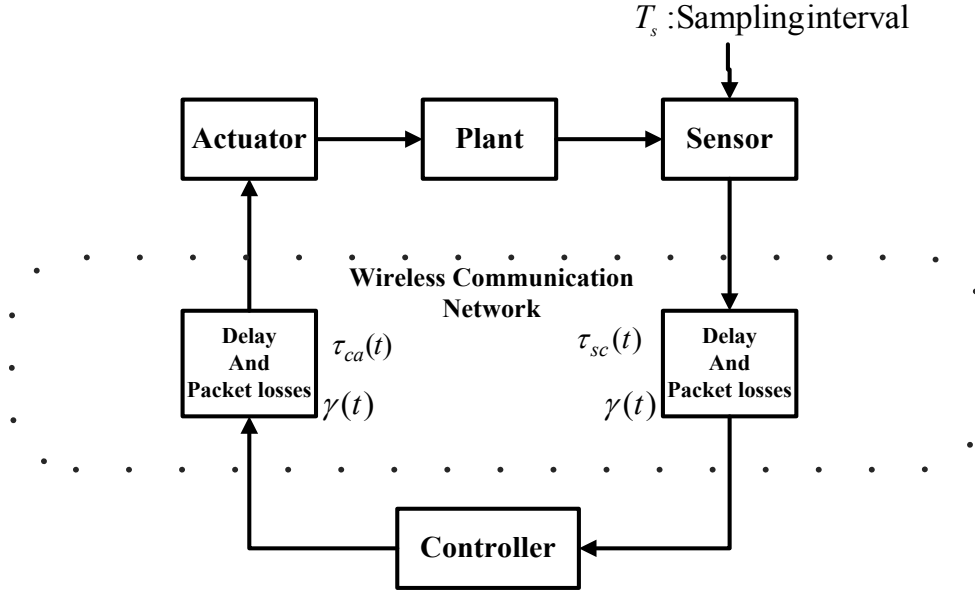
$T_s$ :Samplinginterval

Actuator

Plant

Sensor

Wireless Communication Network

Delay And Packet losses

$\tau_{ca}(t)$

$\gamma(t)$

$\tau_{sc}(t)$

$\gamma(t)$

Delay And Packet losses

Controller